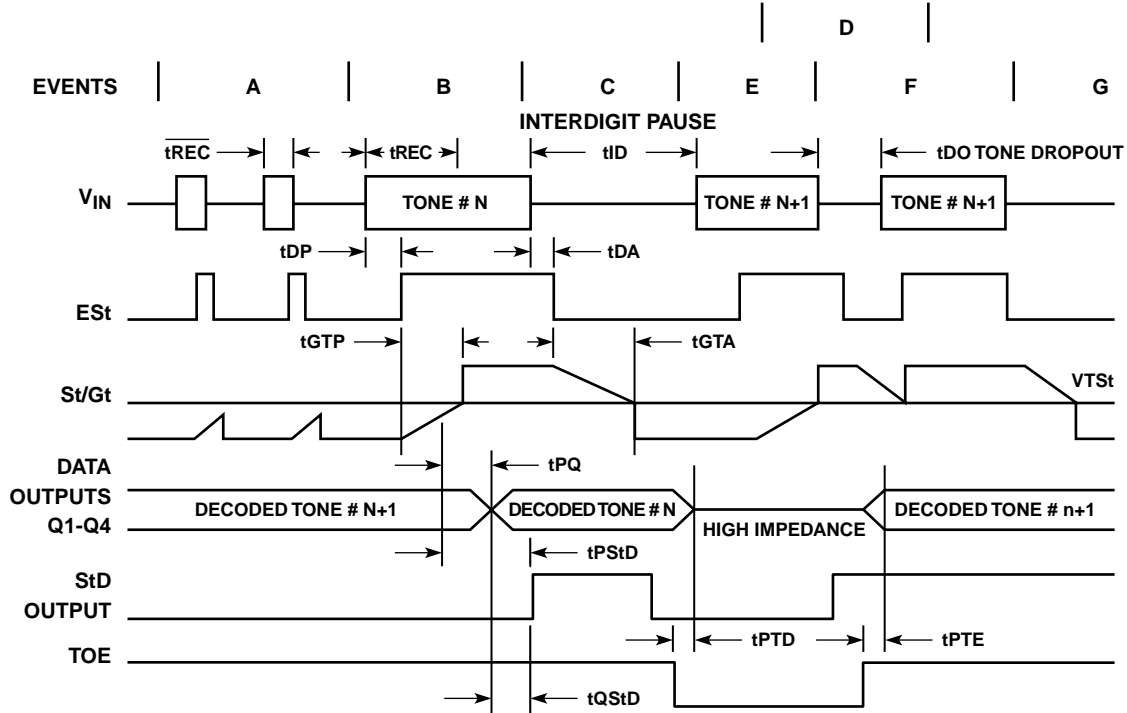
D

EVENTS A B C E F G

INTERDIGIT PAUSE

$\overline{tREC}$ tREC tID tDO TONE DROPOUT

$V_{IN}$ TONE # N TONE # N+1 TONE # N+1

tDP tDA

ESt

tGTP tGTA

St/Gt VTSt

DATA OUTPUTS Q1-Q4

tPQ

DECODED TONE # N+1 DECODED TONE # N HIGH IMPEDANCE DECODED TONE # n+1

tPStD

StD OUTPUT

tPTD tPTE

TOE

tQStD